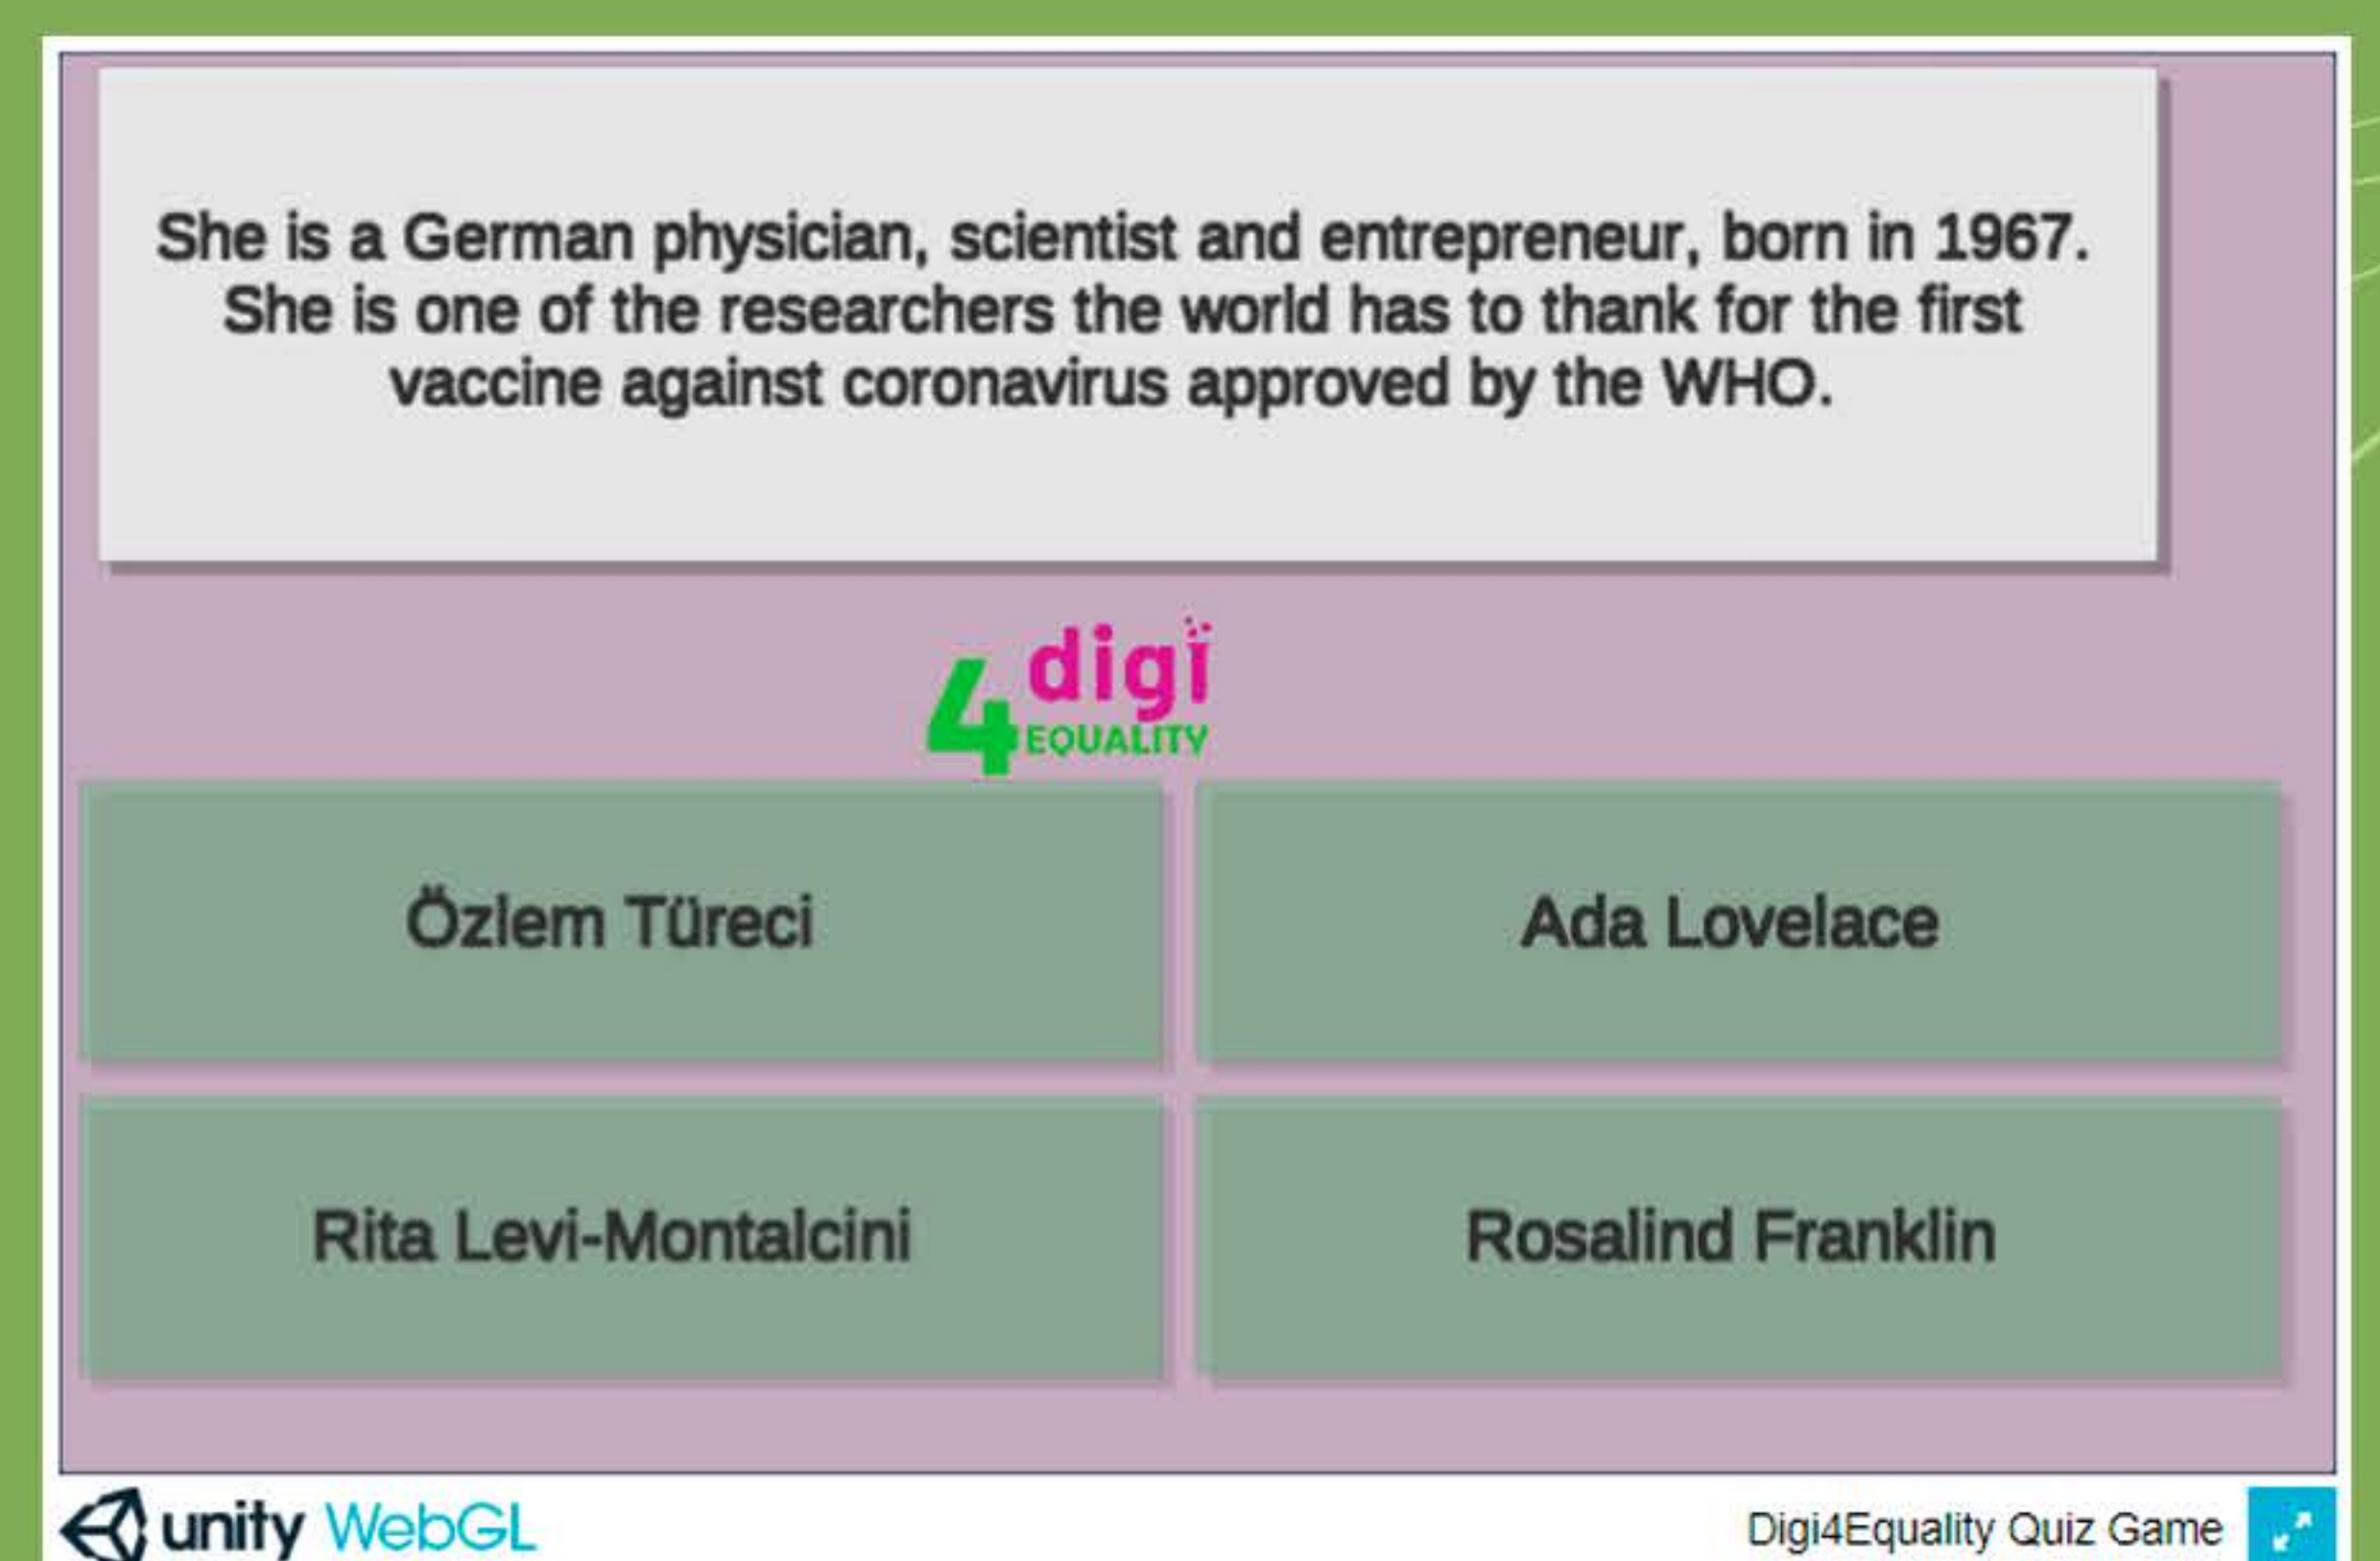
She is a German physician, scientist and entrepreneur, born in 1967. She is one of the researchers the world has to thank for the first vaccine against coronavirus approved by the WHO.

4 digi EQUALITY

Özlem Türeci

Ada Lovelace

Rita Levi-Montalcini

Rosalind Franklin

unity WebGL

Digi4Equality Quiz Game